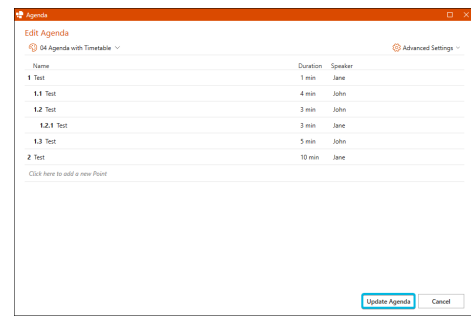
Agenda

Edit Agenda

04 Agenda with Timetable

Advanced Settings

| Name | Duration | Speaker |
|---|---|---|
| 1 Test | 1 min | Jane |
| 1.1 Test | 4 min | John |
| 1.2 Test | 3 min | John |
| 1.2.1 Test | 3 min | Jane |
| 1.3 Test | 5 min | John |
| 2 Test | 10 min | Jane |

Click here to add a new Point

Update Agenda

Cancel